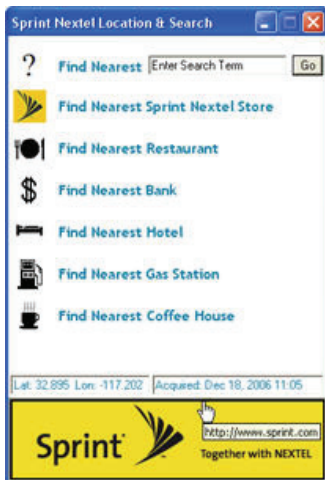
Sprint Nextel Location & Search

? Find Nearest Enter Search Term Go

Find Nearest Sprint Nextel Store

Find Nearest Restaurant

$ Find Nearest Bank

Find Nearest Hotel

Find Nearest Gas Station

Find Nearest Coffee House

Lat: 32.895 Lon: -117.202 Acquired: Dec 18, 2006 11:05

Sprint

http://www.sprint.com

Together with NEXTEL